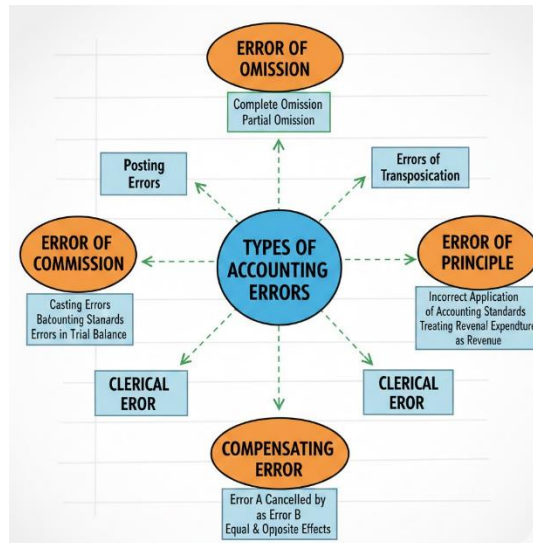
ERROR OF OMISSION

Complete Omission
Partial Omission

Posting Errors

Errors of Transposication

ERROR OF COMMISSION

Casting Errors
Bacounting Stanards
Errors in Trial Balance

TYPES OF ACCOUNTING ERRORS

ERROR OF PRINCIPLE

Incorrect Application of Accounting Standards
Treating Revenal Expenditure as Revenue

CLERICAL EROR

CLERICAL EROR

COMPENSATING ERROR

Error A Cancelled by as Error B
Equal & Opposite Effects